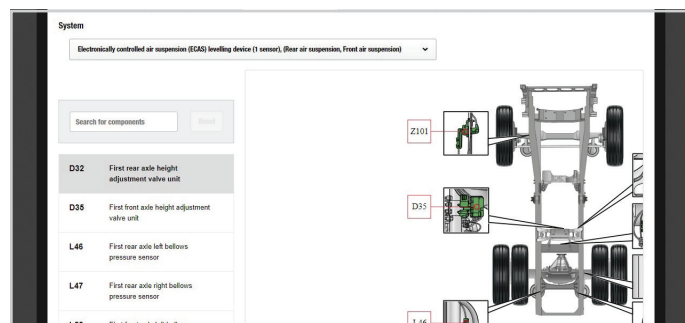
System

Electronically controlled air suspension (ECAS) levelling device (1 sensor), (Rear air suspension, Front air suspension)

Search for components

Reset

D32 First rear axle height adjustment valve unit

D35 First front axle height adjustment valve unit

L46 First rear axle left bellows pressure sensor

L47 First rear axle right bellows pressure sensor

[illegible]

Z101

D35

L46